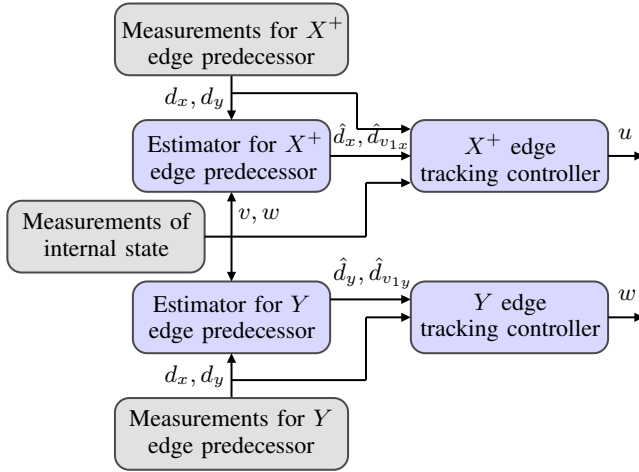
Measurements for $X^+$ edge predecessor

$d_x, d_y$

Estimator for $X^+$ edge predecessor

$\hat{d}_x, \hat{d}_{v_{1x}}$

$X^+$ edge tracking controller

$u$

Measurements of internal state

$v, w$

$\hat{d}_y, \hat{d}_{v_{1y}}$

Estimator for $Y$ edge predecessor

$Y$ edge tracking controller

$w$

$d_x, d_y$

Measurements for $Y$ edge predecessor